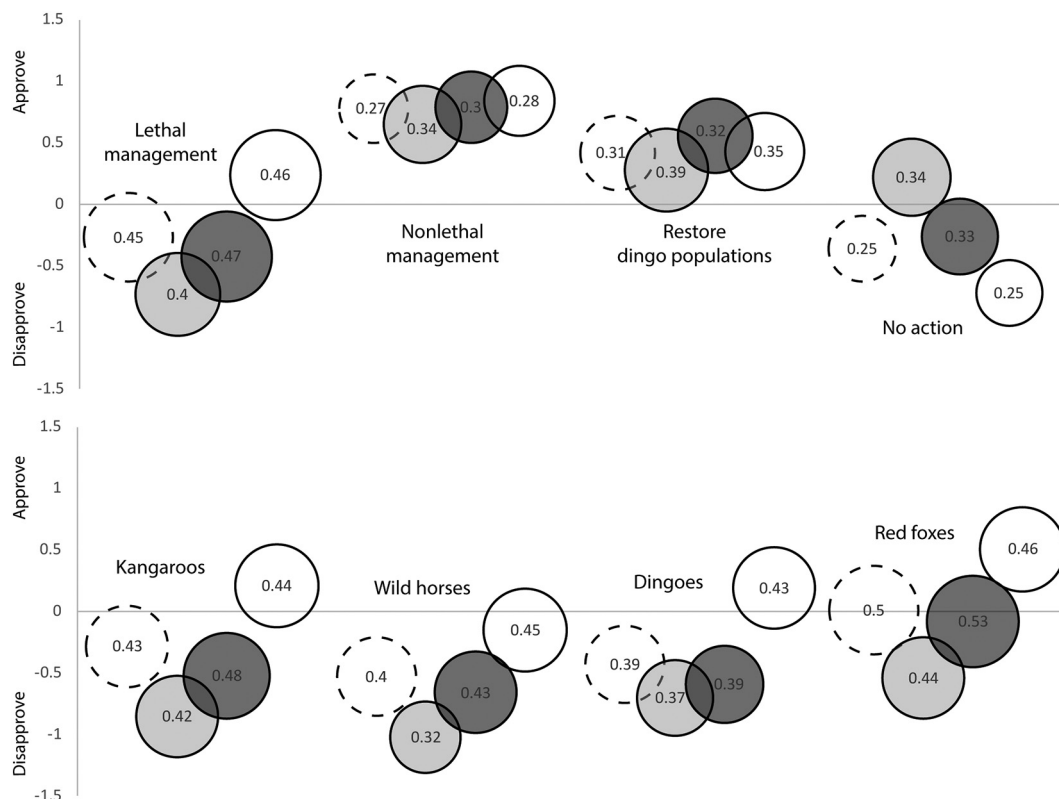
1.5
1
0.5
0
-0.5
-1
-1.5
Approve
Disapprove

Lethal management
0.45
0.4
0.47
0.46

Nonlethal management
0.27
0.34
0.3
0.28

Restore dingo populations
0.31
0.39
0.32
0.35

No action
0.25
0.34
0.33
0.25

1.5
1
0.5
0
-0.5
-1
-1.5
Approve
Disapprove

Kangaroos
0.43
0.42
0.48
0.44

Wild horses
0.4
0.32
0.43
0.45

Dingoes
0.39
0.37
0.39
0.43

Red foxes
0.5
0.44
0.53
0.46